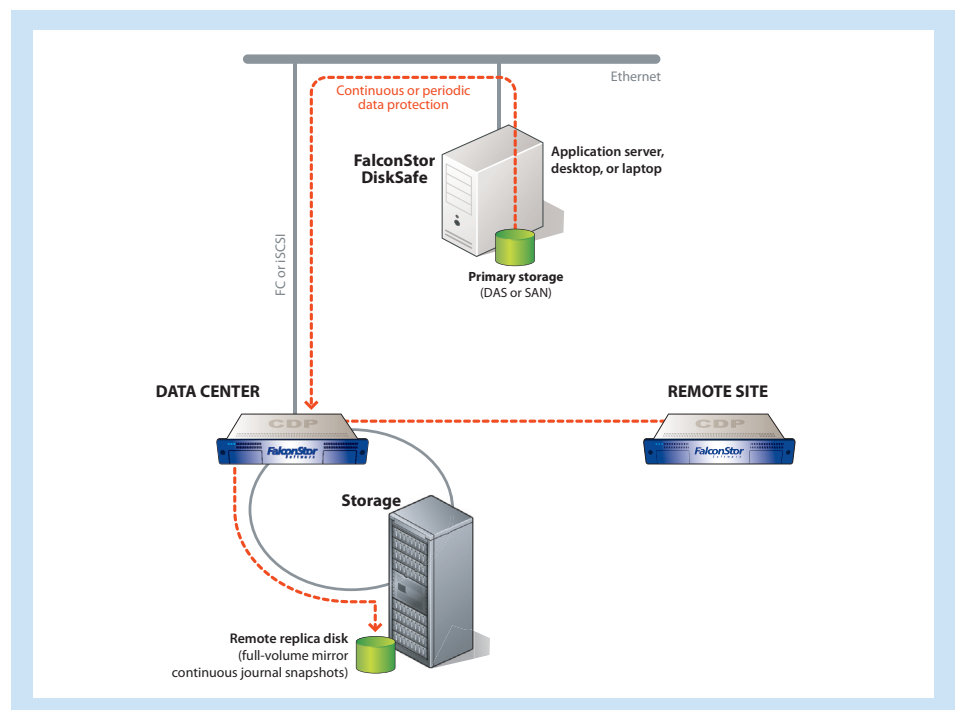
Ethernet

Continuous or periodic data protection

FalconStor DiskSafe

Application server, desktop, or laptop

FC or iSCSI

Primary storage
(DAS or SAN)

DATA CENTER

REMOTE SITE

CDP

FalconStor

CDP

FalconStor

Storage

Remote replica disk
(full-volume mirror continuous journal snapshots)